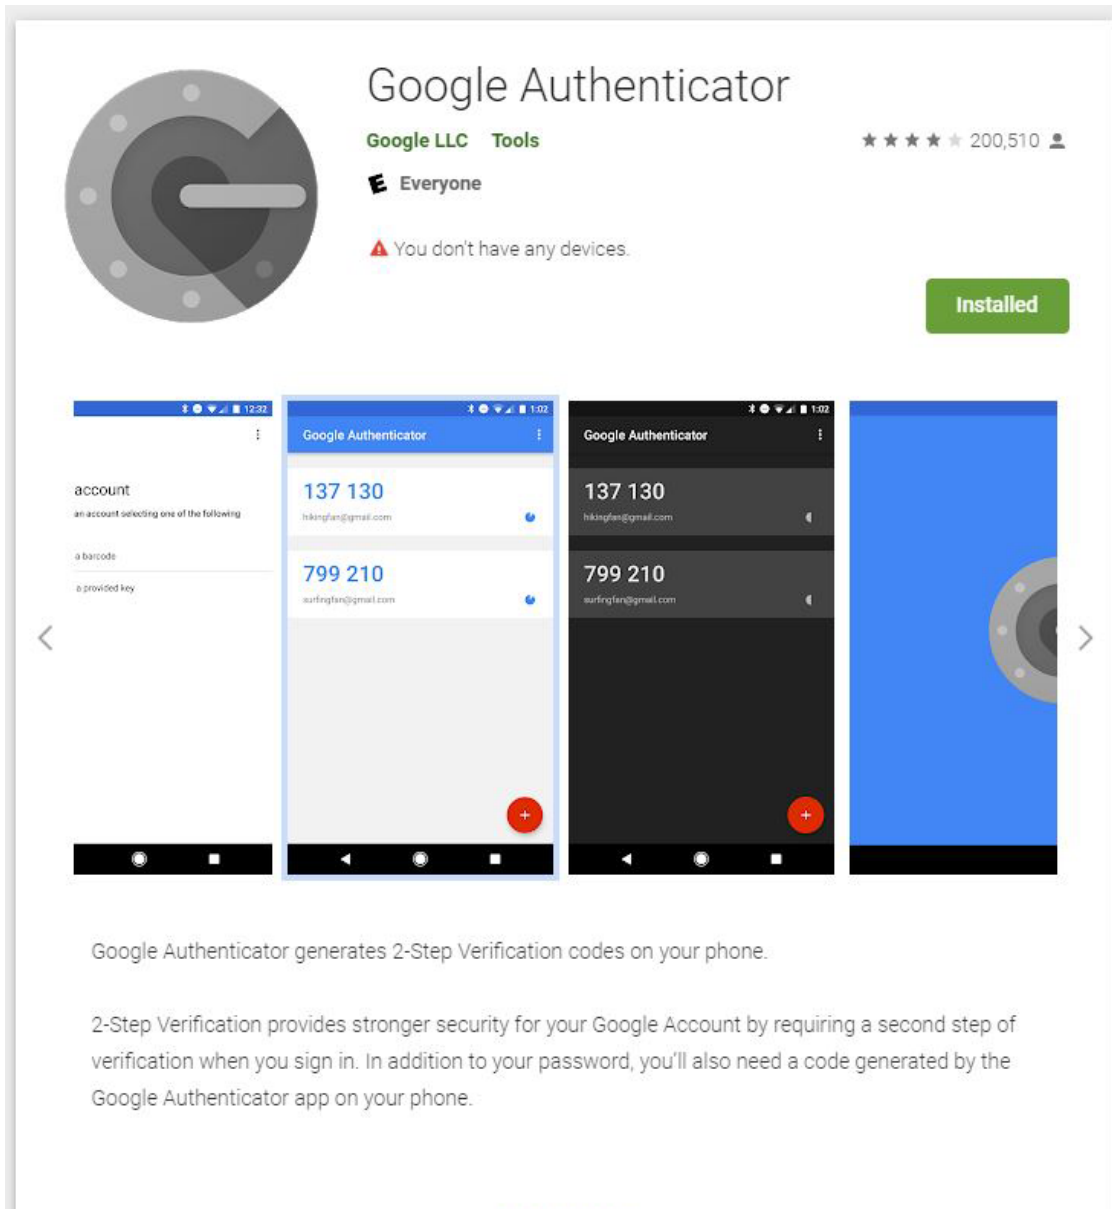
Google Authenticator

Google LLC Tools

200,510

Everyone

You don't have any devices.

Installed

12:32

account

an account selecting one of the following

a barcode

a provided key

1:02

Google Authenticator

137 130

hikingfan@gmail.com

799 210

surfingfan@gmail.com

1:02

Google Authenticator

137 130

hikingfan@gmail.com

799 210

surfingfan@gmail.com

Google Authenticator generates 2-Step Verification codes on your phone.

2-Step Verification provides stronger security for your Google Account by requiring a second step of verification when you sign in. In addition to your password, you'll also need a code generated by the Google Authenticator app on your phone.